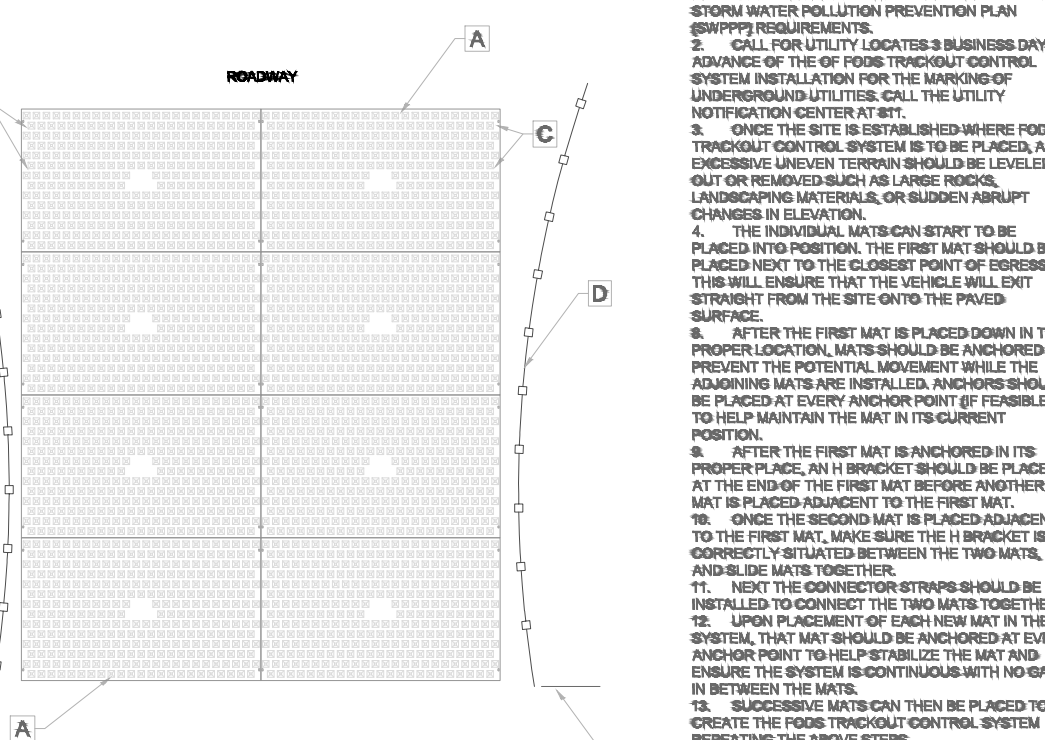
A

ROADWAY

C

D

A

STORM WATER POLLUTION PREVENTION PLAN (SWPPP) REQUIREMENTS.
2. CALL FOR UTILITY LOCATES 3 BUSINESS DAY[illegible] ADVANCE OF THE OF FODS TRACKOUT CONTROL SYSTEM INSTALLATION FOR THE MARKING OF UNDERGROUND UTILITIES. CALL THE UTILITY NOTIFICATION CENTER AT 811.
3. ONCE THE SITE IS ESTABLISHED WHERE FOD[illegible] TRACKOUT CONTROL SYSTEM IS TO BE PLACED, A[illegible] EXCESSIVE UNEVEN TERRAIN SHOULD BE LEVELE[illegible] OUT OR REMOVED SUCH AS LARGE ROCKS, LANDSCAPING MATERIALS, OR SUDDEN ABRUPT CHANGES IN ELEVATION.
4. THE INDIVIDUAL MATS CAN START TO BE PLACED INTO POSITION. THE FIRST MAT SHOULD B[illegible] PLACED NEXT TO THE CLOSEST POINT OF EGRESS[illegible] THIS WILL ENSURE THAT THE VEHICLE WILL EXIT STRAIGHT FROM THE SITE ONTO THE PAVED SURFACE.
8. AFTER THE FIRST MAT IS PLACED DOWN IN T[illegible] PROPER LOCATION, MATS SHOULD BE ANCHORED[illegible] PREVENT THE POTENTIAL MOVEMENT WHILE THE ADJOINING MATS ARE INSTALLED. ANCHORS SHOU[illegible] BE PLACED AT EVERY ANCHOR POINT (IF FEASIBLE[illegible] TO HELP MAINTAIN THE MAT IN ITS CURRENT POSITION.
9. AFTER THE FIRST MAT IS ANCHORED IN ITS PROPER PLACE, AN H BRACKET SHOULD BE PLACE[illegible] AT THE END OF THE FIRST MAT BEFORE ANOTHER MAT IS PLACED ADJACENT TO THE FIRST MAT.
10. ONCE THE SECOND MAT IS PLACED ADJACEN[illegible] TO THE FIRST MAT, MAKE SURE THE H BRACKET IS CORRECTLY SITUATED BETWEEN THE TWO MATS, AND SLIDE MATS TOGETHER.
11. NEXT THE CONNECTOR STRAPS SHOULD BE INSTALLED TO CONNECT THE TWO MATS TOGETHE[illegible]
12. UPON PLACEMENT OF EACH NEW MAT IN THE SYSTEM, THAT MAT SHOULD BE ANCHORED AT EV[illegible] ANCHOR POINT TO HELP STABILIZE THE MAT AND ENSURE THE SYSTEM IS CONTINUOUS WITH NO GA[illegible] IN BETWEEN THE MATS.
13. SUCCESSIVE MATS CAN THEN BE PLACED TO CREATE THE FODS TRACKOUT CONTROL SYSTEM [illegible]